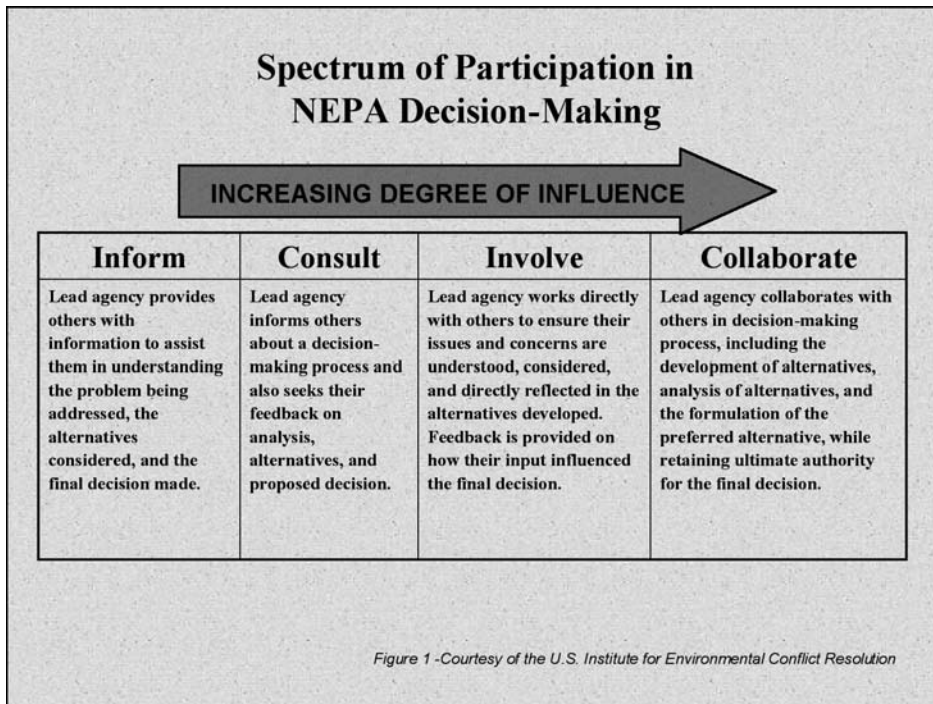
Spectrum of Participation in NEPA Decision-Making

INCREASING DEGREE OF INFLUENCE

| Inform | Consult | Involve | Collaborate |
|---|---|---|---|
| Lead agency provides others with information to assist them in understanding the problem being addressed, the alternatives considered, and the final decision made. | Lead agency informs others about a decision-making process and also seeks their feedback on analysis, alternatives, and proposed decision. | Lead agency works directly with others to ensure their issues and concerns are understood, considered, and directly reflected in the alternatives developed. Feedback is provided on how their input influenced the final decision. | Lead agency collaborates with others in decision-making process, including the development of alternatives, analysis of alternatives, and the formulation of the preferred alternative, while retaining ultimate authority for the final decision. |

Figure 1 -Courtesy of the U.S. Institute for Environmental Conflict Resolution